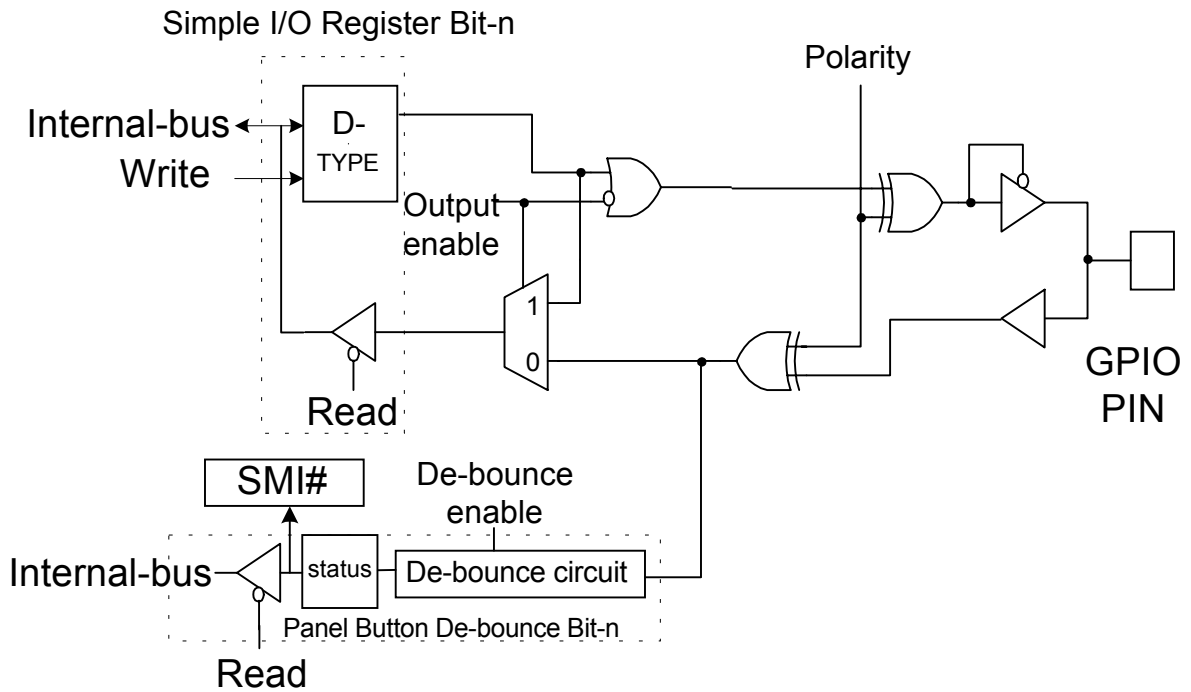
Simple I/O Register Bit-n

Polarity

Internal-bus

Write

D-
TYPE

Output
enable

1

0

Read

GPIO
PIN

SMI#

De-bounce
enable

Internal-bus

status

De-bounce circuit

Panel Button De-bounce Bit-n

Read